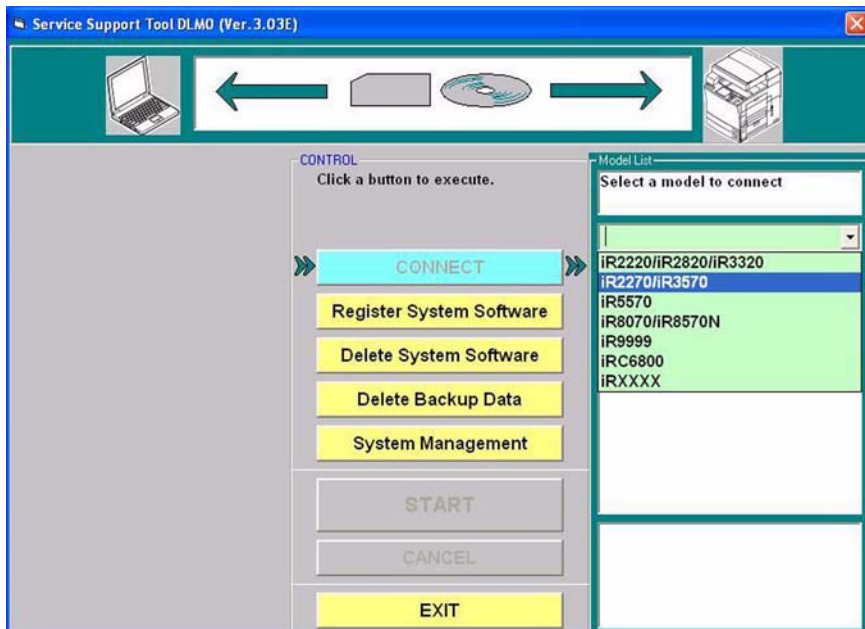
Service Support Tool DLMO (Ver.3.03E)

CONTROL
Click a button to execute.

CONNECT
Register System Software
Delete System Software
Delete Backup Data
System Management
START
CANCEL
EXIT

Model List
Select a model to connect

iR2220/iR2820/iR3320
iR2270/iR3570
iR5570
iR8070/iR8570N
iR9999
iRC6800
iRXXXX